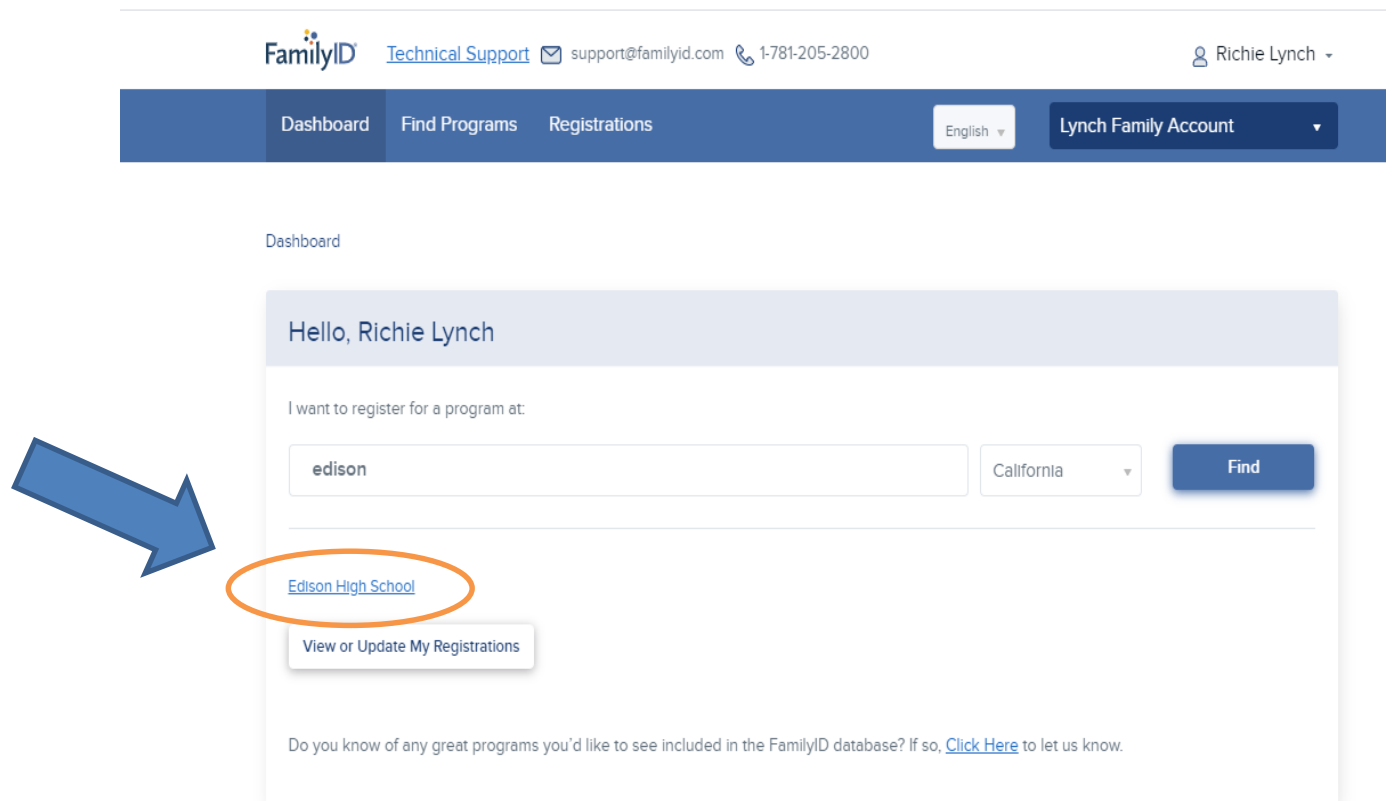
FamilyID Technical Support support@familyid.com 1-781-205-2800 Richie Lynch

Dashboard Find Programs Registrations English Lynch Family Account

Dashboard

Hello, Richie Lynch

I want to register for a program at:

edison California Find

Edison High School

View or Update My Registrations

Do you know of any great programs you'd like to see included in the FamilyID database? If so, Click Here to let us know.